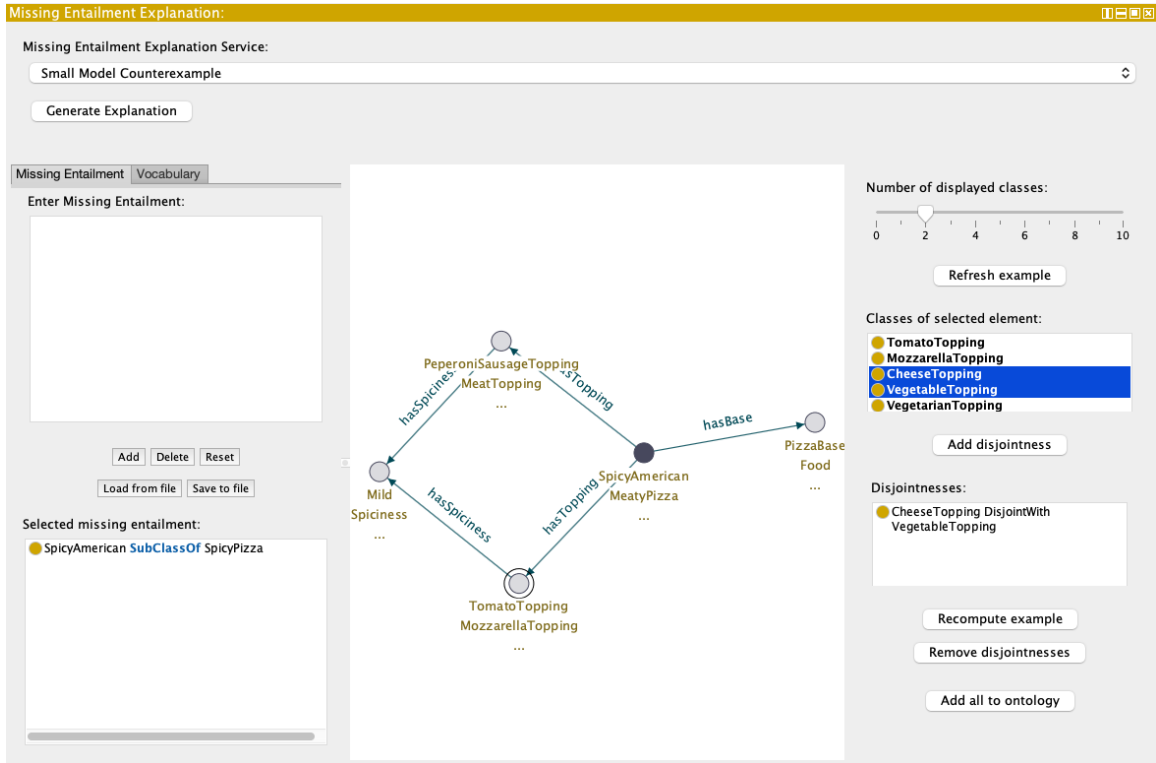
Missing Entailment Explanation:

Missing Entailment Explanation Service:

Small Model Counterexample

Generate Explanation

Missing Entailment | Vocabulary

Enter Missing Entailment:

Add | Delete | Reset

Load from file | Save to file

Selected missing entailment:

SpicyAmerican SubClassOf SpicyPizza

PeperoniSausageTopping
MeatTopping
...

hasSpiciness

hasTopping

hasBase

PizzaBase
Food
...

SpicyAmerican
MeatyPizza
...

Mild
Spiciness
...

hasSpiciness

hasTopping

TomatoTopping
MozzarellaTopping
...

Number of displayed classes:

0 2 4 6 8 10

Refresh example

Classes of selected element:

TomatoTopping
MozzarellaTopping
CheeseTopping
VegetableTopping
VegetarianTopping

Add disjointness

Disjointnesses:

CheeseTopping DisjointWith VegetableTopping

Recompute example

Remove disjointnesses

Add all to ontology